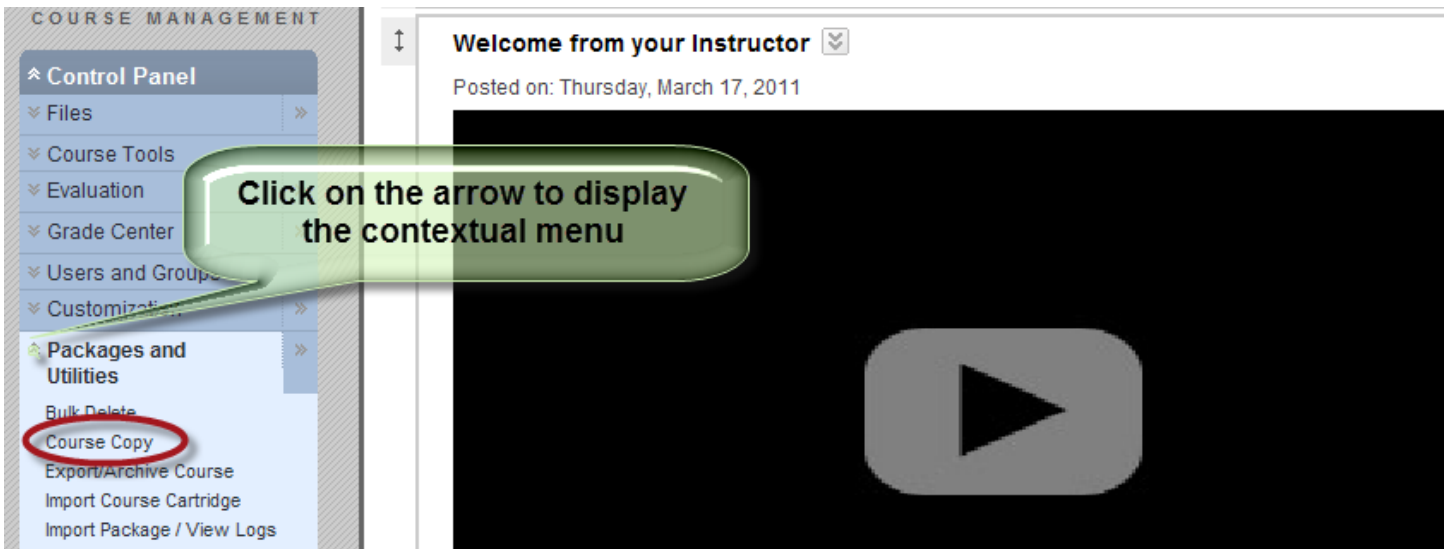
COURSE MANAGEMENT

Control Panel

Files

Course Tools

Evaluation

Grade Center

Users and Groups

Customization

Packages and Utilities

Bulk Delete

Course Copy

Export/Archive Course

Import Course Cartridge

Import Package / View Logs

Click on the arrow to display the contextual menu

Welcome from your Instructor

Posted on: Thursday, March 17, 2011